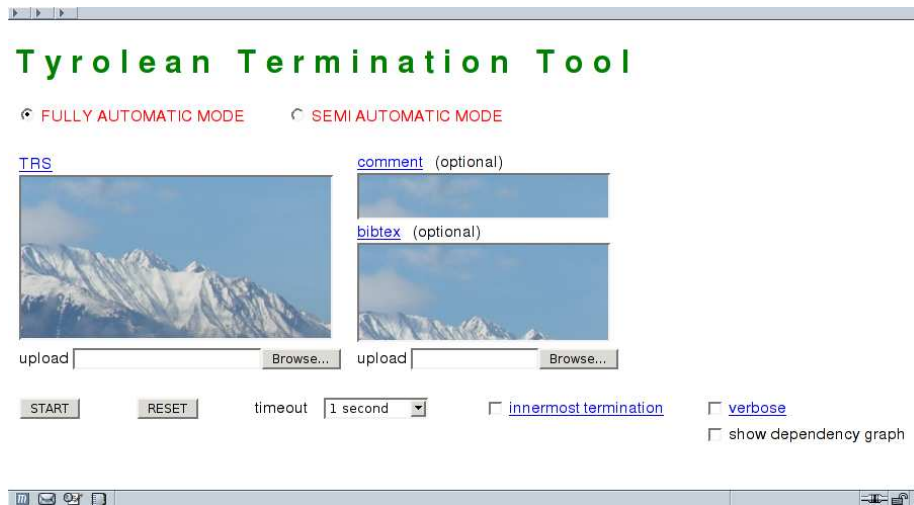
Tyrolean Termination Tool

FULLY AUTOMATIC MODE SEMI AUTOMATIC MODE

TRS

comment (optional)

bibtex (optional)

upload Browse...

upload Browse...

START RESET timeout 1 second innermost termination verbose

show dependency graph